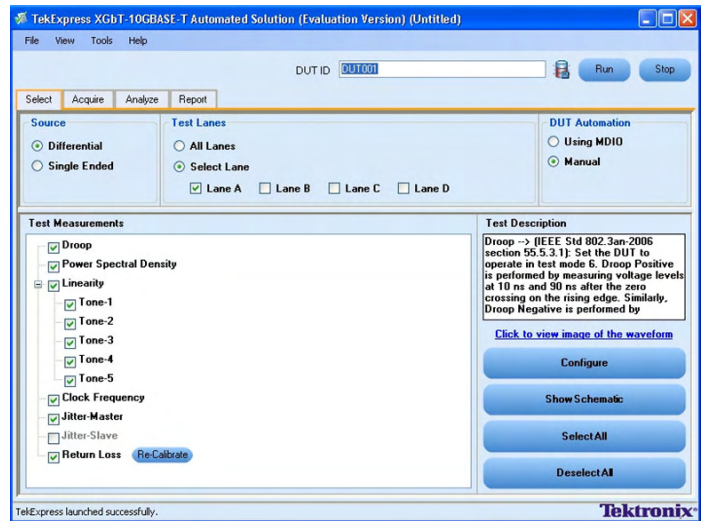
TekExpress XGbT-10GBASE-T Automated Solution (Evaluation Version) (Untitled)

File View Tools Help

DUT ID DUT001

Run Stop

Select Acquire Analyze Report

Source
Differential
Single Ended

Test Lanes
All Lanes
Select Lane
Lane A Lane B Lane C Lane D

DUT Automation
Using MDIO
Manual

Test Measurements
Droop
Power Spectral Density
Linearity
Tone-1
Tone-2
Tone-3
Tone-4
Tone-5
Clock Frequency
Jitter-Master
Jitter-Slave
Return Loss Re-Calibrate

Test Description
Droop --> (IEEE Std 802.3an-2006 section 55.5.3.1): Set the DUT to operate in test mode 6. Droop Positive is performed by measuring voltage levels at 10 ns and 90 ns after the zero crossing on the rising edge. Similarly, Droop Negative is performed by

Click to view image of the waveform

Configure

Show Schematic

Select All

Deselect All

TekExpress launched successfully.

Tektronix